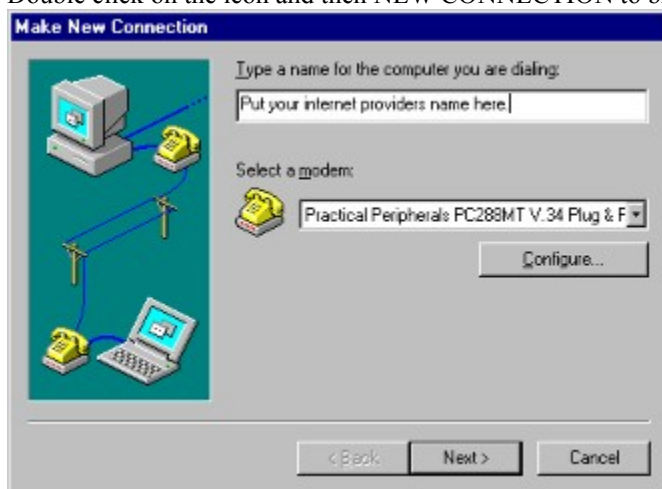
Double click on the icon and then NEW CONNECTION to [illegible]

Make New Connection

Type a name for the computer you are dialing:

Put your internet providers name here.

Select a modem:

Practical Peripherals PC288MT V.34 Plug & P

Configure...

< Back

Next >

Cancel